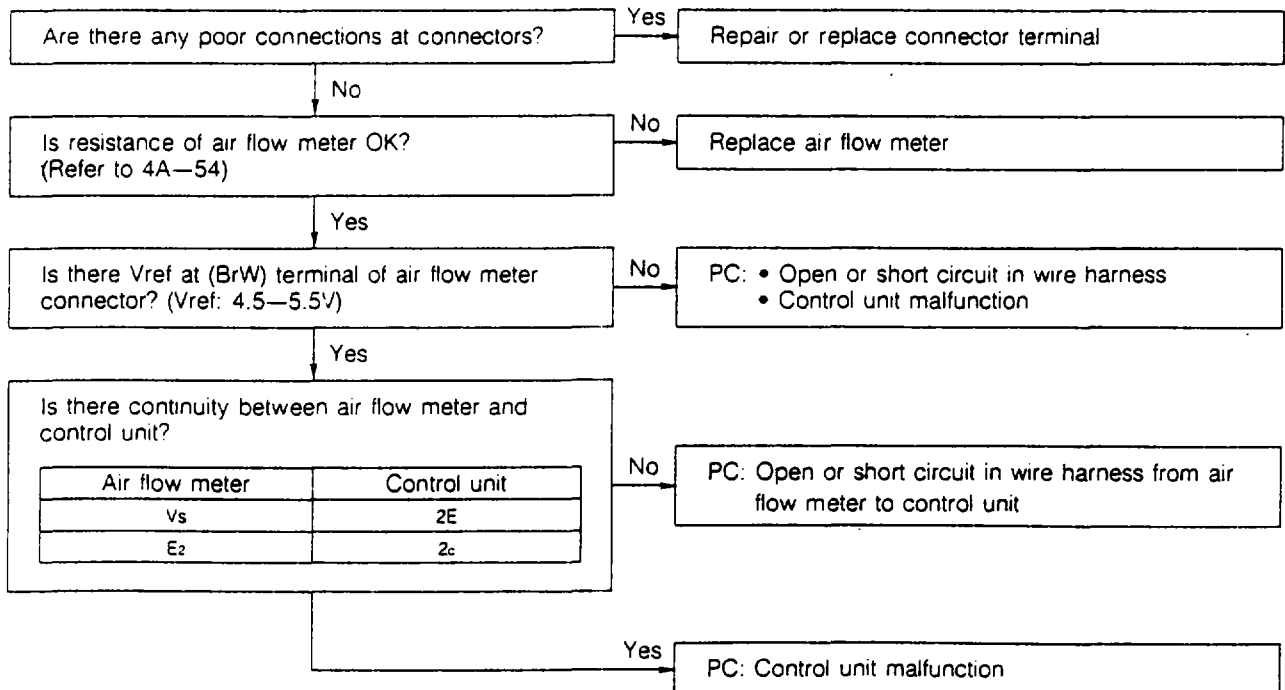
Are there any poor connections at connectors?

Yes

Repair or replace connector terminal

No

Is resistance of air flow meter OK? (Refer to 4A—54)

No

Replace air flow meter

Yes

Is there Vref at (BrW) terminal of air flow meter connector? (Vref: 4.5—5.5V)

No

PC: • Open or short circuit in wire harness
• Control unit malfunction

Yes

Is there continuity between air flow meter and control unit?

| Air flow meter | Control unit |
|---|---|
| Vs | 2E |
| $E_2$ | $2_c$ |

No

PC: Open or short circuit in wire harness from air flow meter to control unit

Yes

PC: Control unit malfunction